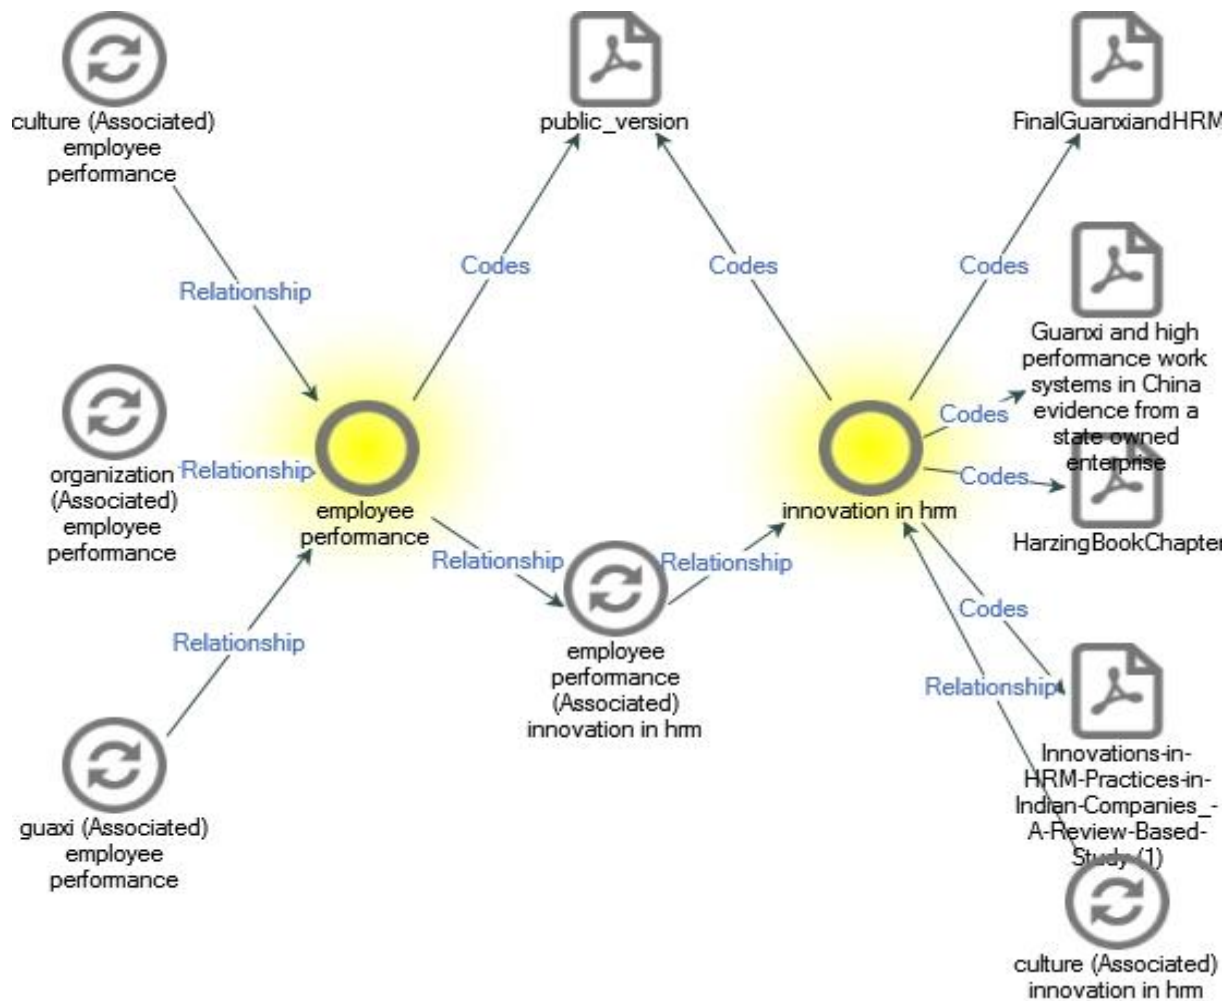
culture (Associated) employee performance

public_version

FinalGuanxiandHRM

Relationship

Codes

Codes

Codes

Guanxi and high performance work systems in China evidence from a state owned enterprise

organization (Associated) employee performance

Relationship

employee performance

Codes

innovation in hrm

Codes

HarzingBookChapter

Relationship

Relationship

Relationship

employee performance (Associated) innovation in hrm

Codes

Relationship

Innovations-in-HRM-Practices-in-Indian-Companies_-A-Review-Based-Study (1)

guaxi (Associated) employee performance

culture (Associated) innovation in hrm